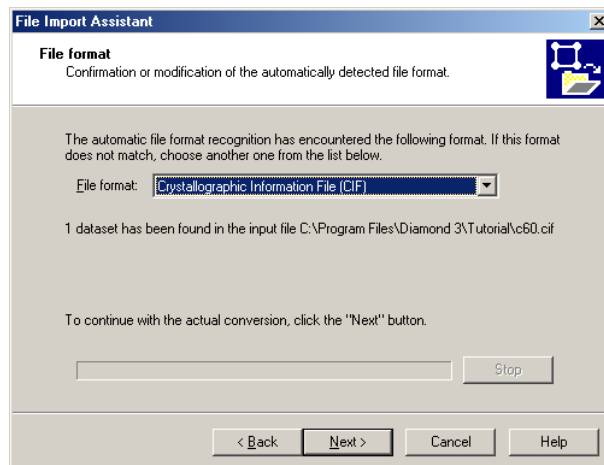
File Import Assistant

File format
Confirmation or modification of the automatically detected file format.

The automatic file format recognition has encountered the following format. If this format does not match, choose another one from the list below.

File format: Crystallographic Information File (CIF)

1 dataset has been found in the input file C:\Program Files\Diamond 3\Tutorial\c60.cif

To continue with the actual conversion, click the "Next" button.

Stop

< Back
Next >
Cancel
Help